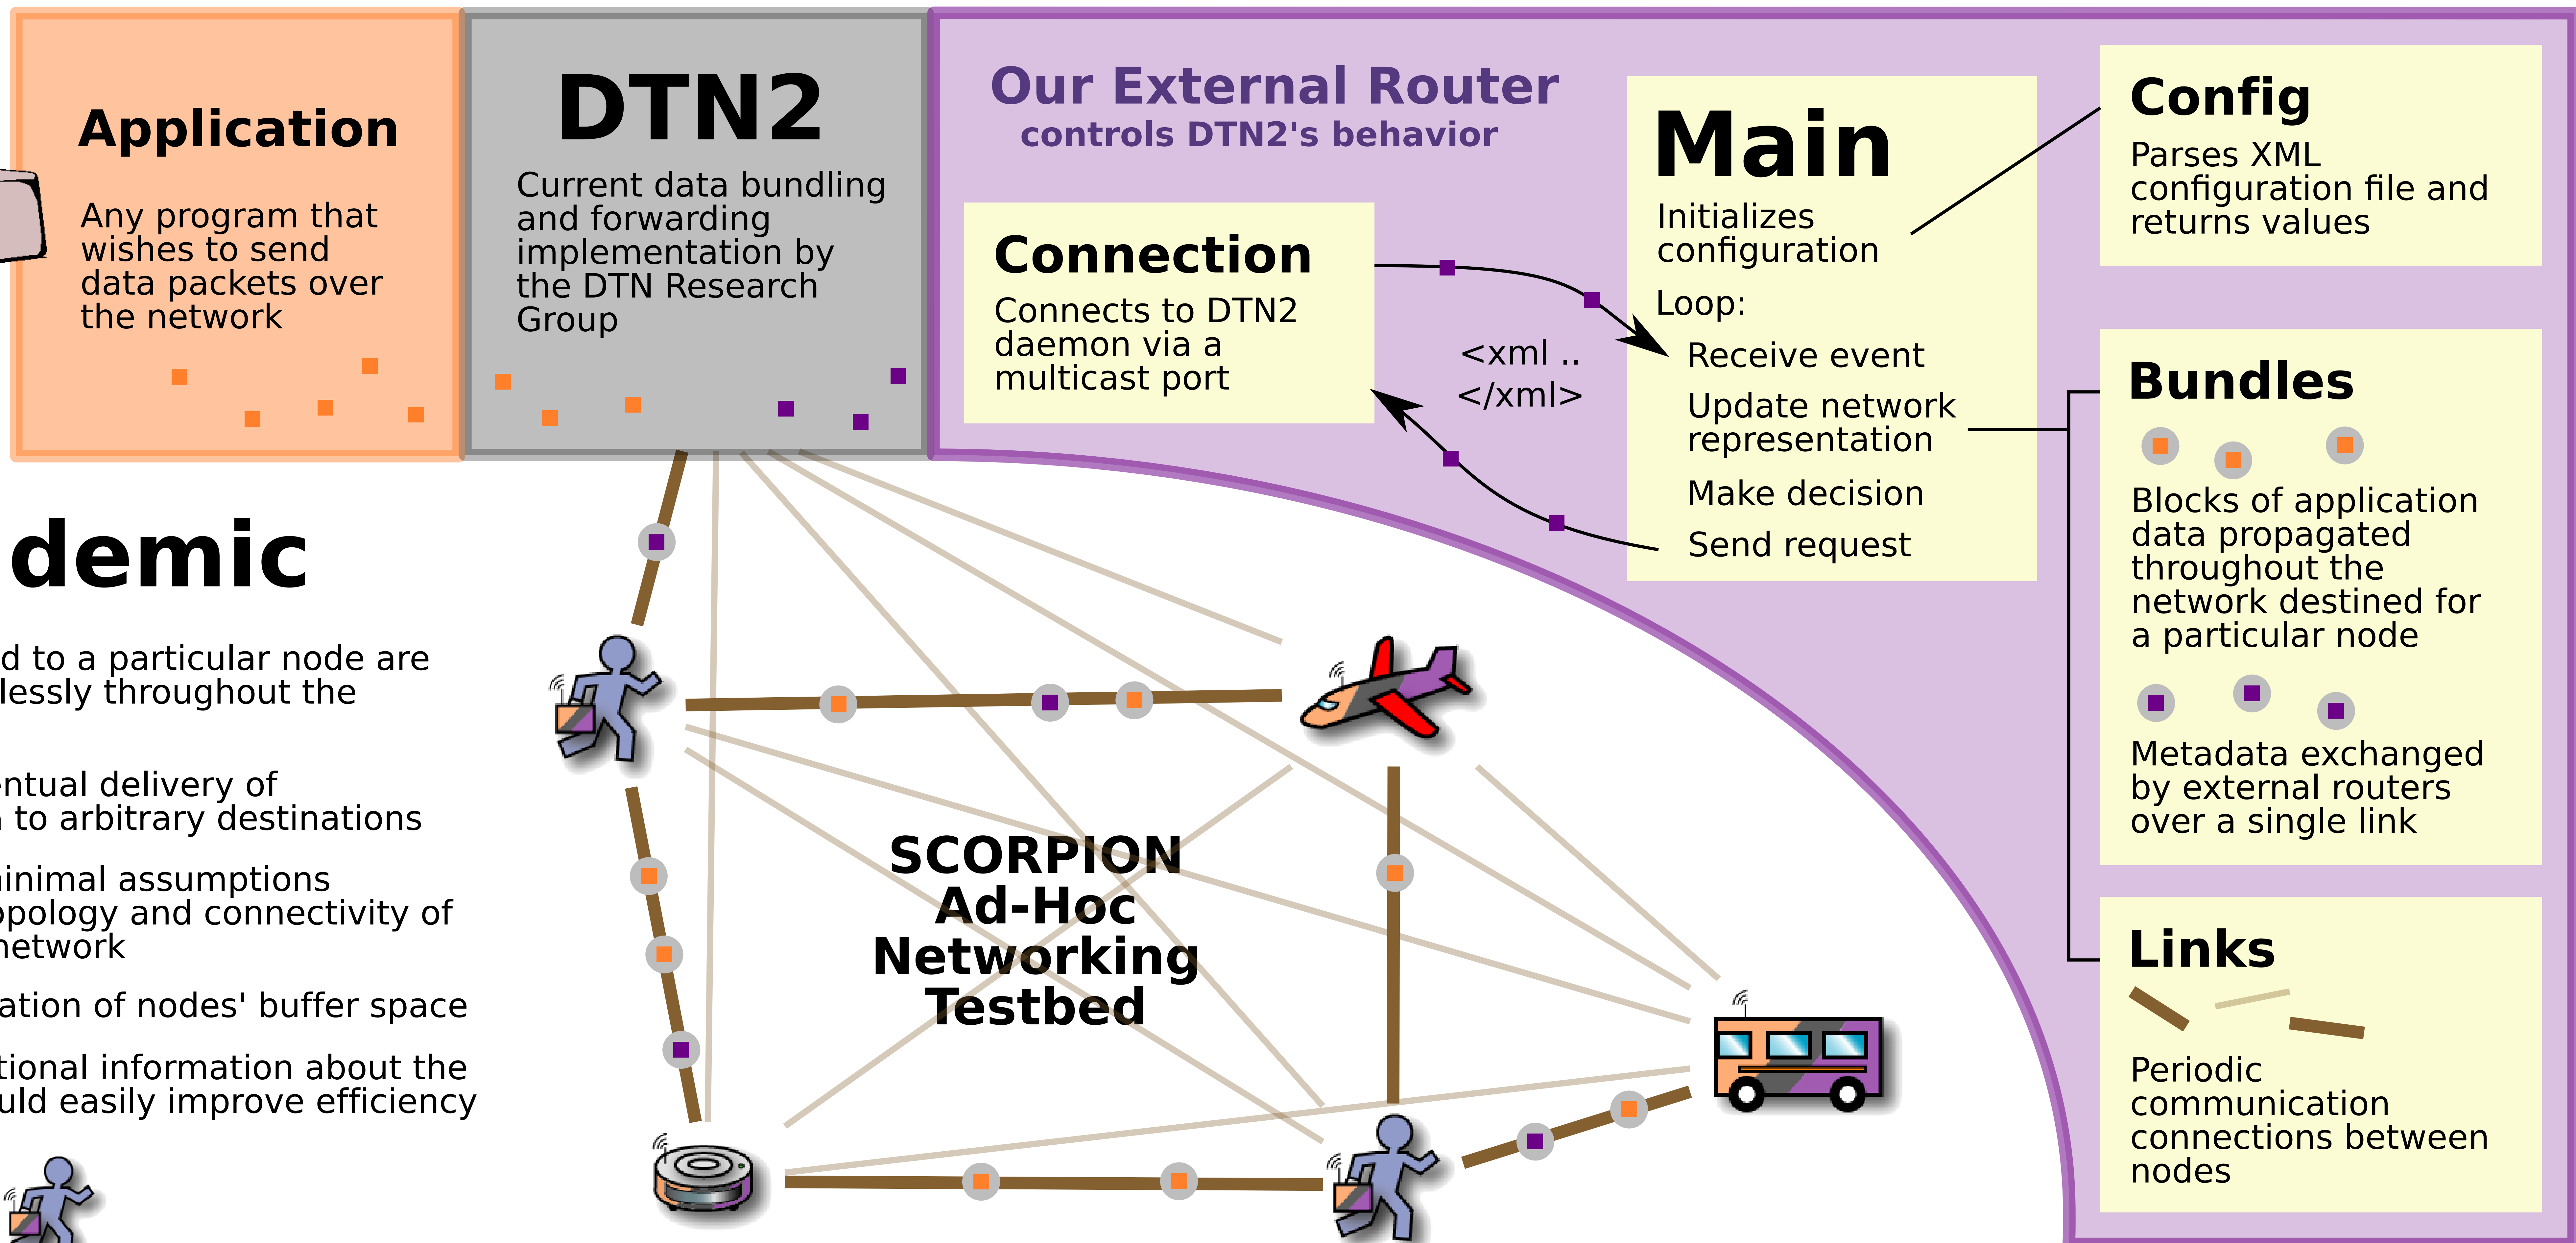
Application

Any program that wishes to send data packets over the network

DTN2

Current data bundling and forwarding implementation by the DTN Research Group

Our External Router
controls DTN2's behavior

Connection

Connects to DTN2 daemon via a multicast port

<xml ..
</xml>

Main

Initializes configuration

Loop:

Receive event

Update network representation

Make decision

Send request

Config

Parses XML configuration file and returns values

Bundles

Blocks of application data propagated throughout the network destined for a particular node

Metadata exchanged by external routers over a single link

Links

Periodic communication connections between nodes

idemic

d to a particular node are lessly throughout the

ntual delivery of
to arbitrary destinations

inimal assumptions
pology and connectivity of
network

ation of nodes' buffer space

tional information about the
uld easily improve efficiency

SCORPION
Ad-Hoc
Networking
Testbed